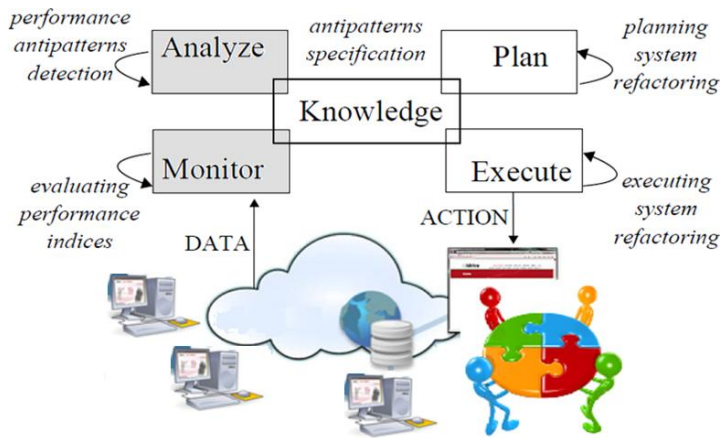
performance antipatterns detection

Analyze

antipatterns specification

Plan

planning system refactoring

Knowledge

Monitor

Execute

evaluating performance indices

executing system refactoring

DATA

ACTION